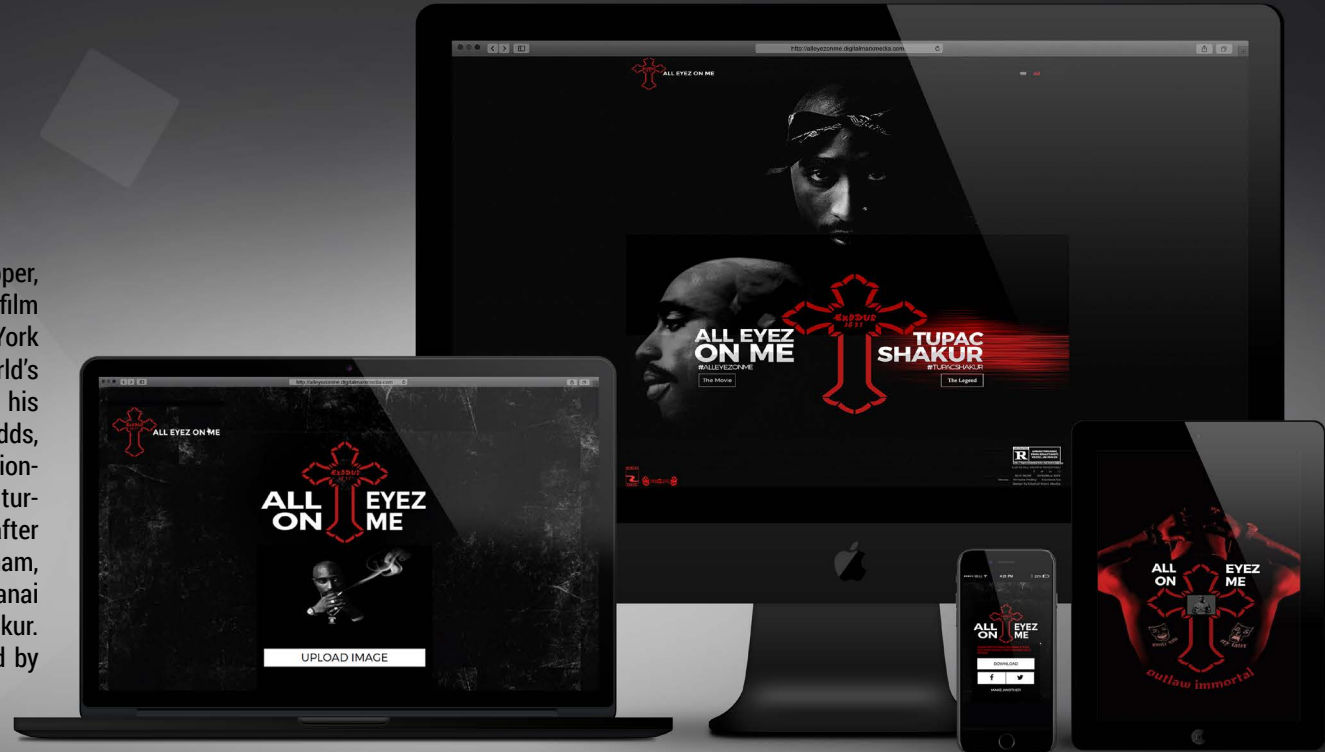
pper, film York rld's his dds, ion- tur- after am, anai kur. d by

http://alleyezonme.digitalmanmedia.com

ALL EYEZ ON ME

ALL EYEZ ON ME
#ALLEYEZONME
The Movie

TUPAC SHAKUR
#TUPACSHAKUR
The Legend

R

http://alleyezonme.digitalmanmedia.com

ALL EYEZ ON ME

ALL EYEZ ON ME

UPLOAD IMAGE

4:21 PM

ALL EYEZ ON ME

DOWNLOAD

f

MAKE ANOTHER

ALL EYEZ ON ME

outlaw immortal